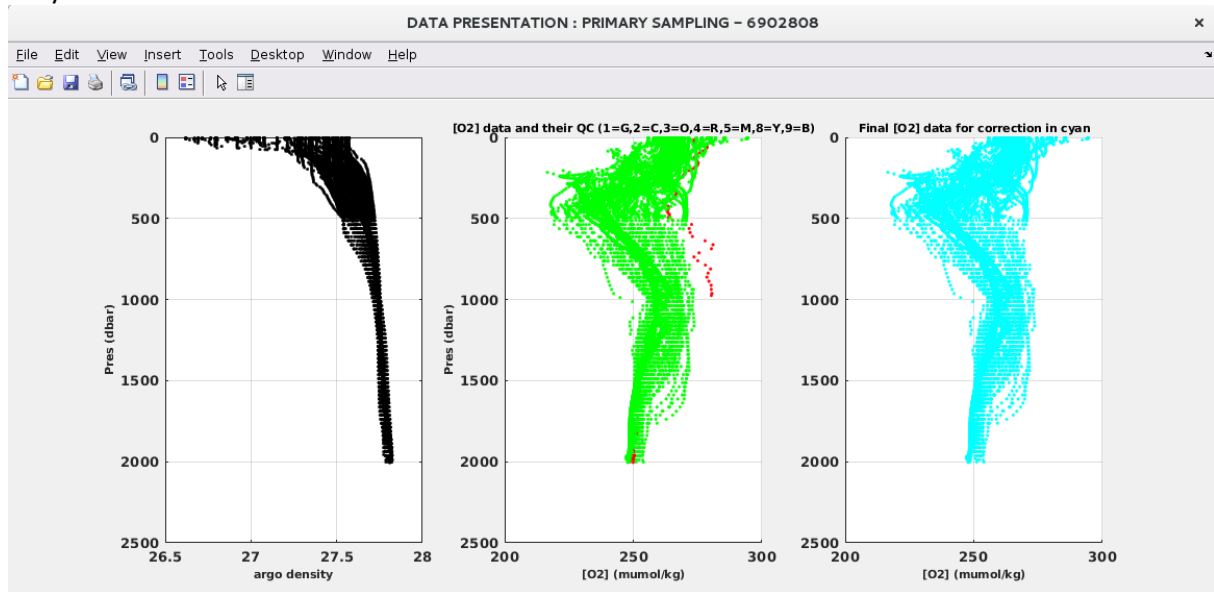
DATA PRESENTATION : PRIMARY SAMPLING – 6902808

×

File Edit View Insert Tools Desktop Window Help

[O2] data and their QC (1=G,2=C,3=O,4=R,5=M,8=Y,9=B)

Final [O2] data for correction in cyan

0
500
1000
1500
2000
2500

Pres (dbar)

26.5 27 27.5 28
argo density

0
500
1000
1500
2000
2500

Pres (dbar)

200 250 300
[O2] (mumol/kg)

0
500
1000
1500
2000
2500

200 250 300
[O2] (mumol/kg)